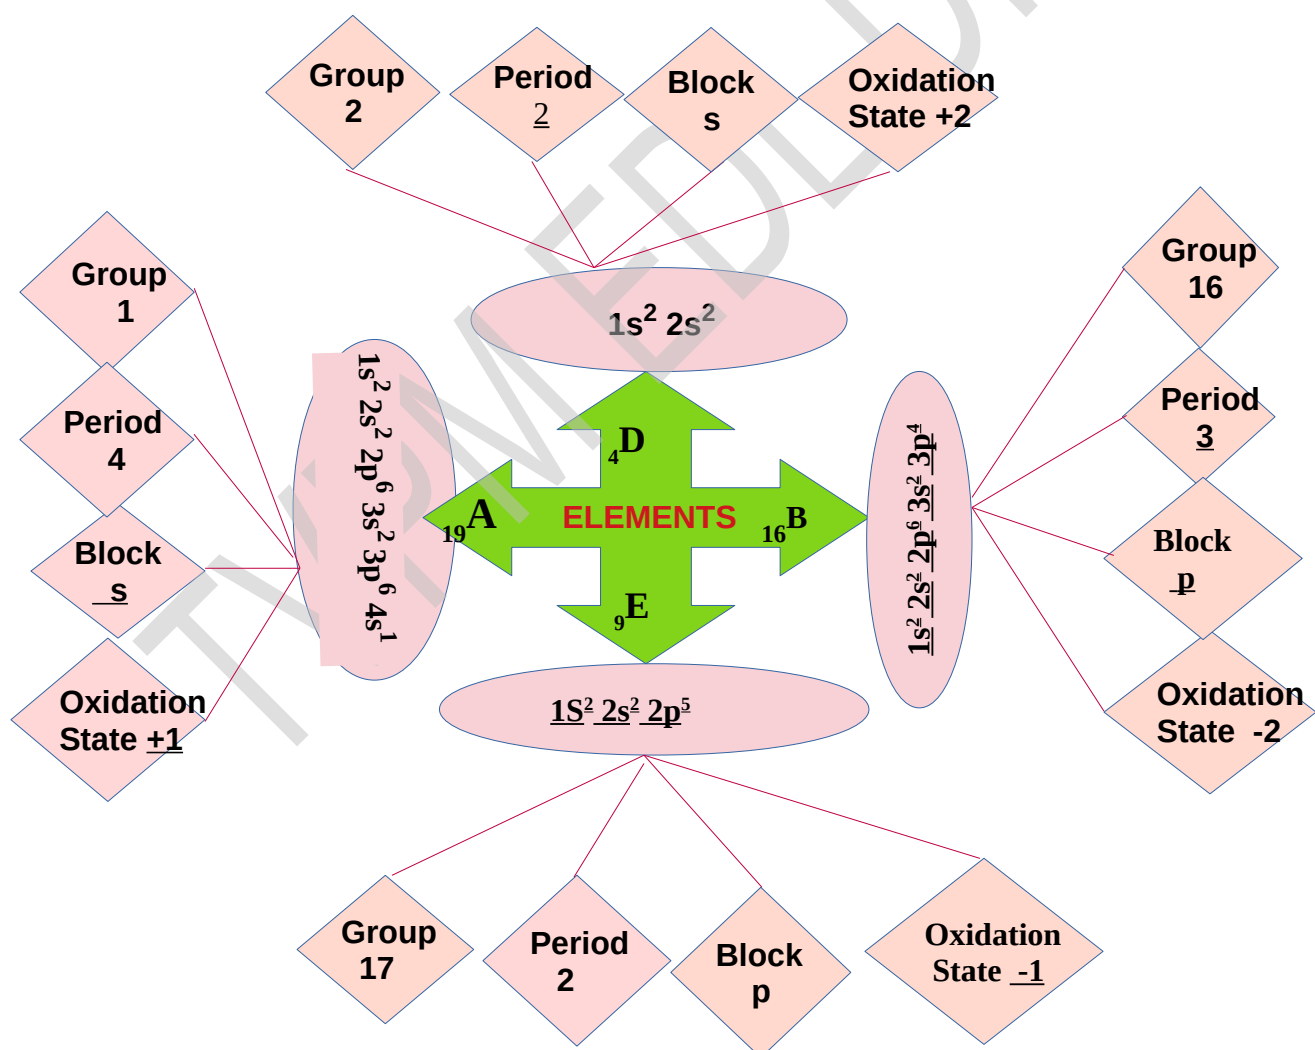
Group 2

Period 2

Block s

Oxidation State +2

$1s^2\ 2s^2$

Group 1

Period 4

Block s

Oxidation State +1

$1s^2\ 2s^2\ 2p^6\ 3s^2\ 3p^6\ 4s^1$

$_4D$

$_{19}A$

ELEMENTS

$_{16}B$

$_9E$

$1s^2\ 2s^2\ 2p^6\ 3s^2\ 3p^4$

Group 16

Period 3

Block p

Oxidation State -2

$1S^2\ 2s^2\ 2p^5$

Group 17

Period 2

Block p

Oxidation State -1

TYPMEDU